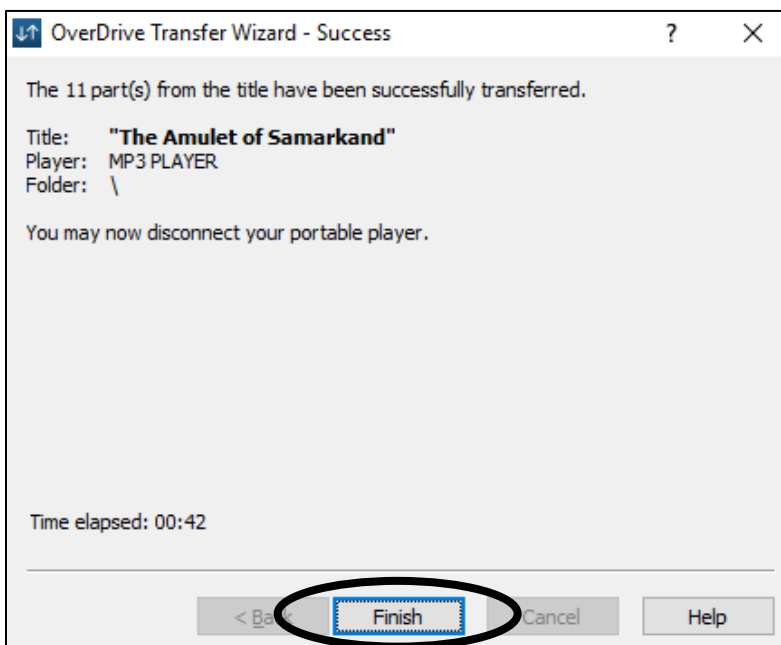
OverDrive Transfer Wizard - Success ? ×

The 11 part(s) from the title have been successfully transferred.

Title: "The Amulet of Samarkand"
Player: MP3 PLAYER
Folder: \

You may now disconnect your portable player.

Time elapsed: 00:42

< Back Finish Cancel Help